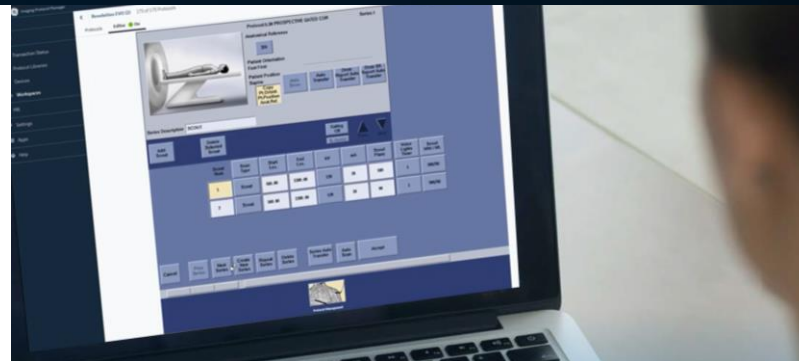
Imaging Protocol Manager

Protocols
Editor
Transaction Status
Protocol Libraries
Devices
Workspaces
Settings
Apps
Help

Protocol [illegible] PROSPECTIVE GATED COR
Series 1
Anatomical Reference
Patient Orientation
Patient Position
Supine

Series Description SCOUT

Add Scout
Delete Selected Scout
Cancel
Next Series
Create New Series
Repeat Series
Delete Series
Series Auto Transfer
Auto Scan
Accept

1
Scout
2
Scout
120
100
1
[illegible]